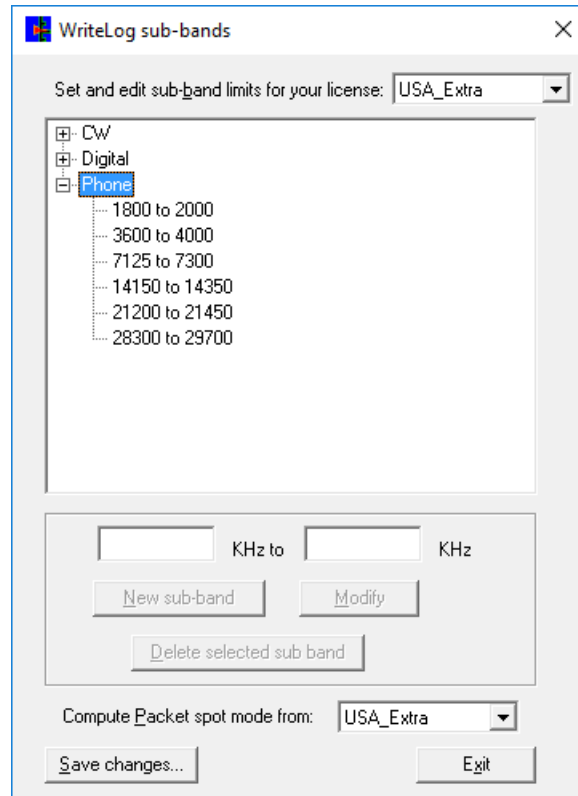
WriteLog sub-bands ×

Set and edit sub-band limits for your license: USA_Extra

CW
Digital
Phone
1800 to 2000
3600 to 4000
7125 to 7300
14150 to 14350
21200 to 21450
28300 to 29700

KHz to KHz

New sub-band
Modify
Delete selected sub band

Compute Packet spot mode from: USA_Extra

Save changes...
Exit